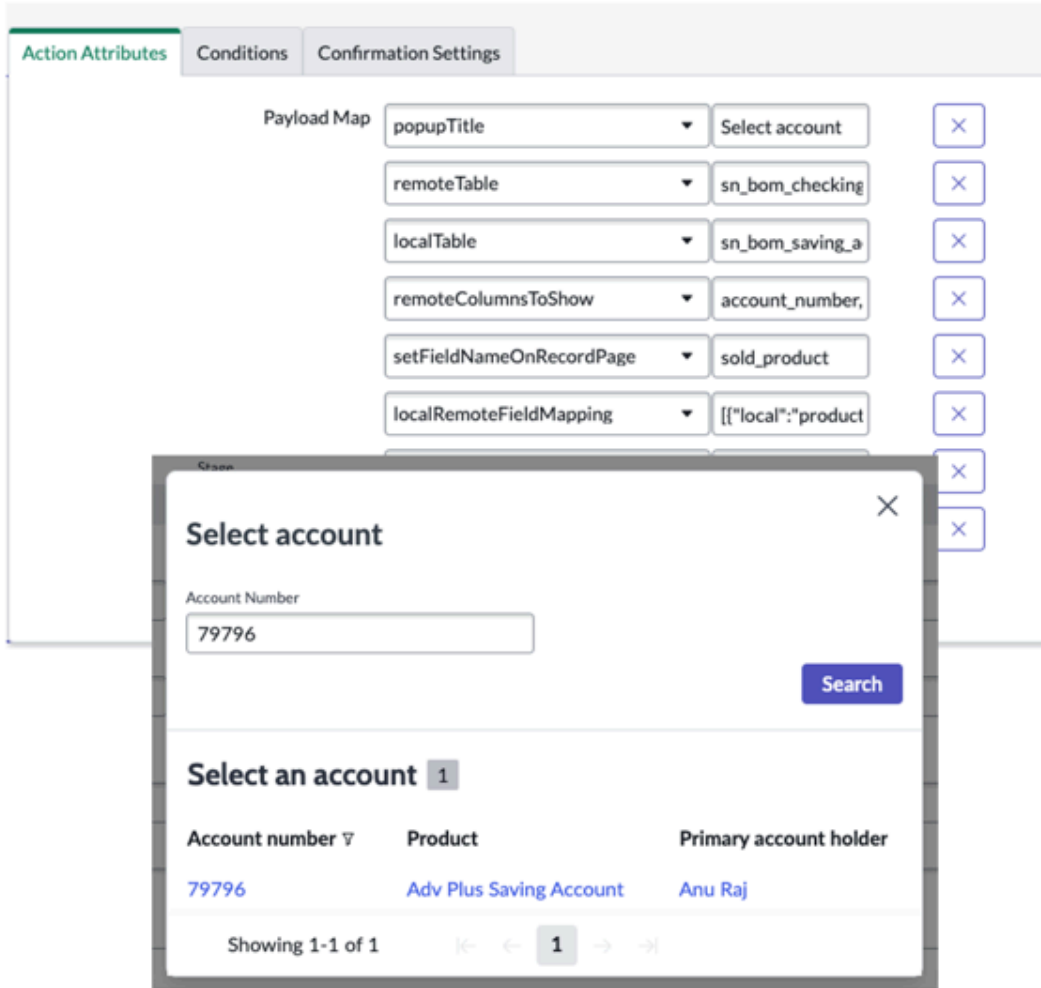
Action Attributes | Conditions | Confirmation Settings

Payload Map

| | |
|---|---|
| popupTitle | Select account |
| remoteTable | sn_bom_checking |
| localTable | sn_bom_saving_a |
| remoteColumnsToShow | account_number, |
| setFieldNameOnRecordPage | sold_product |
| localRemoteFieldMapping | [{"local":"product |

Stage

Select account

Account Number

79796

Search

Select an account 1

| Account number | Product | Primary account holder |
|---|---|---|
| 79796 | Adv Plus Saving Account | Anu Raj |

Showing 1-1 of 1

1